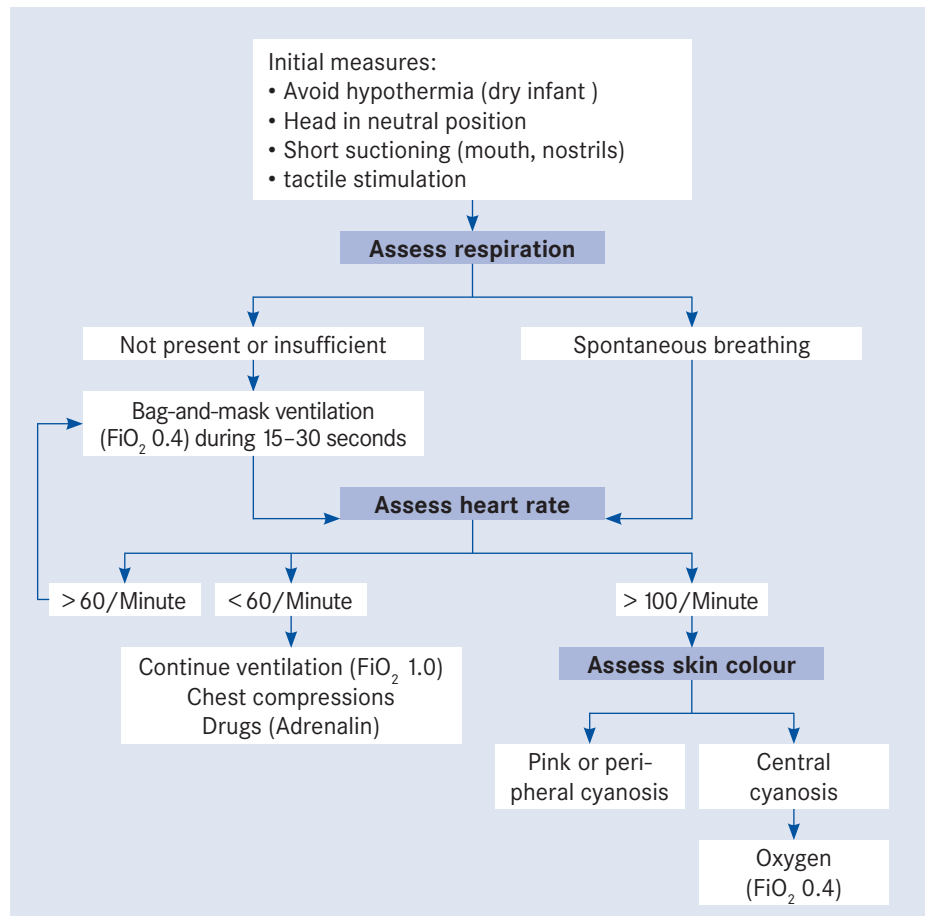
Initial measures:
• Avoid hypothermia (dry infant )
• Head in neutral position
• Short suctioning (mouth, nostrils)
• tactile stimulation

Assess respiration

Not present or insufficient

Spontaneous breathing

Bag-and-mask ventilation ($FiO_2$ 0.4) during 15–30 seconds

Assess heart rate

> 60/Minute

< 60/Minute

> 100/Minute

Continue ventilation ($FiO_2$ 1.0)
Chest compressions
Drugs (Adrenalin)

Assess skin colour

Pink or peripheral cyanosis

Central cyanosis

Oxygen ($FiO_2$ 0.4)